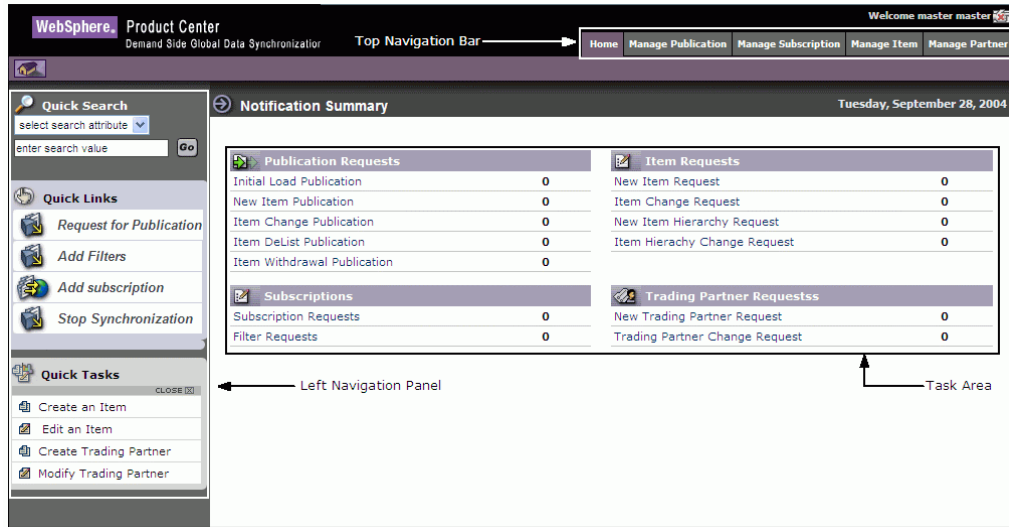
WebSphere. Product Center
Demand Side Global Data Synchronizatior

Top Navigation Bar

Welcome master master

Home | Manage Publication | Manage Subscription | Manage Item | Manage Partner

Quick Search
select search attribute
enter search value
Go

Quick Links
Request for Publication
Add Filters
Add subscription
Stop Synchronization

Quick Tasks
CLOSE
Create an Item
Edit an Item
Create Trading Partner
Modify Trading Partner

Left Navigation Panel

Notification Summary

Tuesday, September 28, 2004

| Publication Requests | |
|---|---|
| Initial Load Publication | 0 |
| New Item Publication | 0 |
| Item Change Publication | 0 |
| Item DeList Publication | 0 |
| Item Withdrawal Publication | 0 |

| Item Requests | |
|---|---|
| New Item Request | 0 |
| Item Change Request | 0 |
| New Item Hierarchy Request | 0 |
| Item Hierachy Change Request | 0 |

| Subscriptions | |
|---|---|
| Subscription Requests | 0 |
| Filter Requests | 0 |

| Trading Partner Requestss | |
|---|---|
| New Trading Partner Request | 0 |
| Trading Partner Change Request | 0 |

Task Area